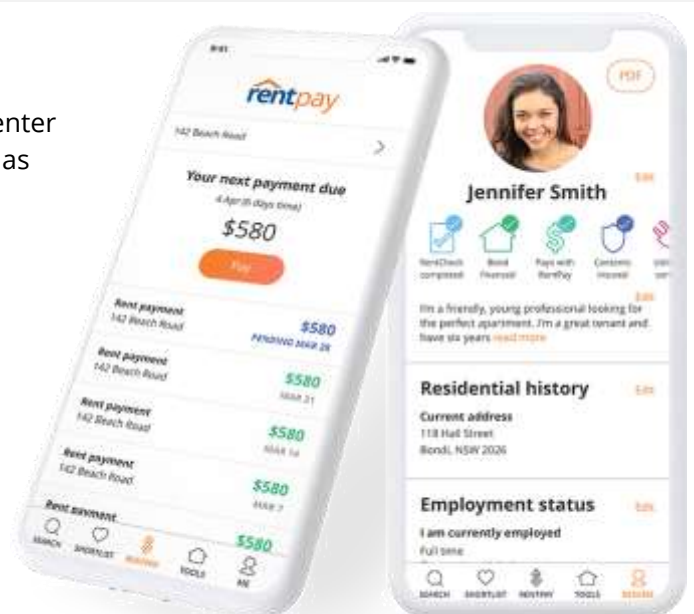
enter
as

rentpay

142 Beach Road

Your next payment due
4 Apr (6 days time)
$580
Pay

Rent payment
142 Beach Road
$580
PENDING MAR 28

Rent payment
142 Beach Road
$580
MAR 21

Rent payment
142 Beach Road
$580
MAR 14

Rent payment
142 Beach Road
$580
MAR 7

Rent payment
$580

SEARCH SHORTLIST RENTPAY TOOLS ME

PDF

Edit

Jennifer Smith

RentCheck completed
Bond financed
Pays with RentPay
Contents insured
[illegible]

Edit
I'm a friendly, young professional looking for the perfect apartment. I'm a great tenant and have six years read more

Residential history
Edit
Current address
118 Hall Street
Bondi, NSW 2026

Employment status
Edit
I am currently employed
Full time

SEARCH SHORTLIST RENTPAY TOOLS RESUME